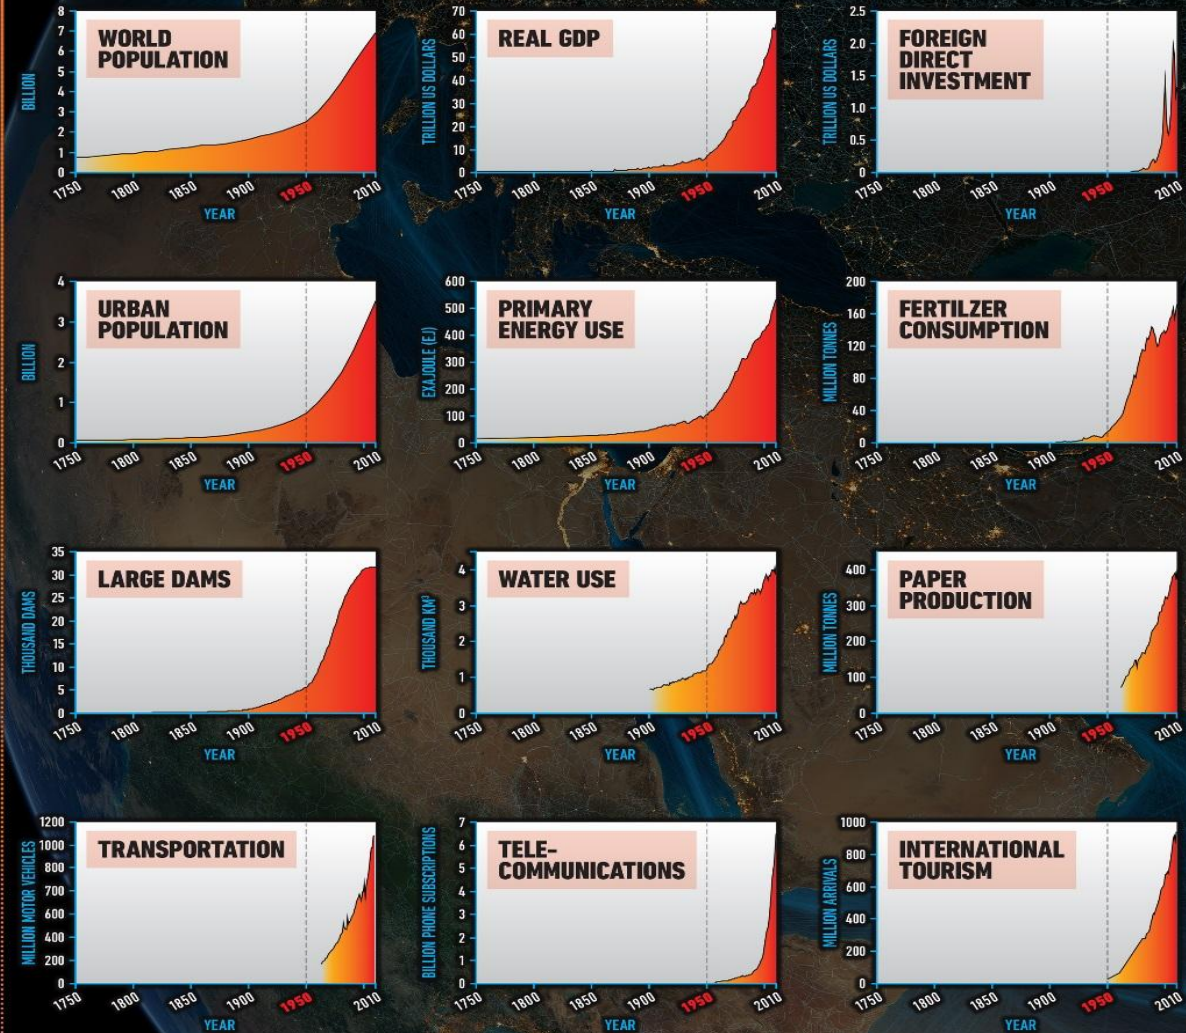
WORLD POPULATION
BILLION
8
7
6
5
4
3
2
1
0
1750 1800 1850 1900 1950 2010
YEAR

REAL GDP
TRILLION US DOLLARS
70
60
50
40
30
20
10
0
1750 1800 1850 1900 1950 2010
YEAR

FOREIGN DIRECT INVESTMENT
TRILLION US DOLLARS
2.5
2.0
1.5
1.0
0.5
0
1750 1800 1850 1900 1950 2010
YEAR

URBAN POPULATION
BILLION
4
3
2
1
0
1750 1800 1850 1900 1950 2010
YEAR

PRIMARY ENERGY USE
EXAJOULE (EJ)
600
500
400
300
200
100
0
1750 1800 1850 1900 1950 2010
YEAR

FERTILZER CONSUMPTION
MILLION TONNES
200
160
120
80
40
0
1750 1800 1850 1900 1950 2010
YEAR

LARGE DAMS
THOUSAND DAMS
35
30
25
20
15
10
5
0
1750 1800 1850 1900 1950 2010
YEAR

WATER USE
THOUSAND KM³
4
3
2
1
0
1750 1800 1850 1900 1950 2010
YEAR

PAPER PRODUCTION
MILLION TONNES
400
300
200
100
0
1750 1800 1850 1900 1950 2010
YEAR

TRANSPORTATION
MILLION MOTOR VEHICLES
1200
1000
800
700
600
400
200
0
1750 1800 1850 1900 1950 2010
YEAR

TELE-COMMUNICATIONS
BILLION PHONE SUBSCRIPTIONS
7
6
5
4
3
2
1
0
1750 1800 1850 1900 1950 2010
YEAR

INTERNATIONAL TOURISM
MILLION ARRIVALS
1000
800
600
400
200
0
1750 1800 1850 1900 1950 2010
YEAR